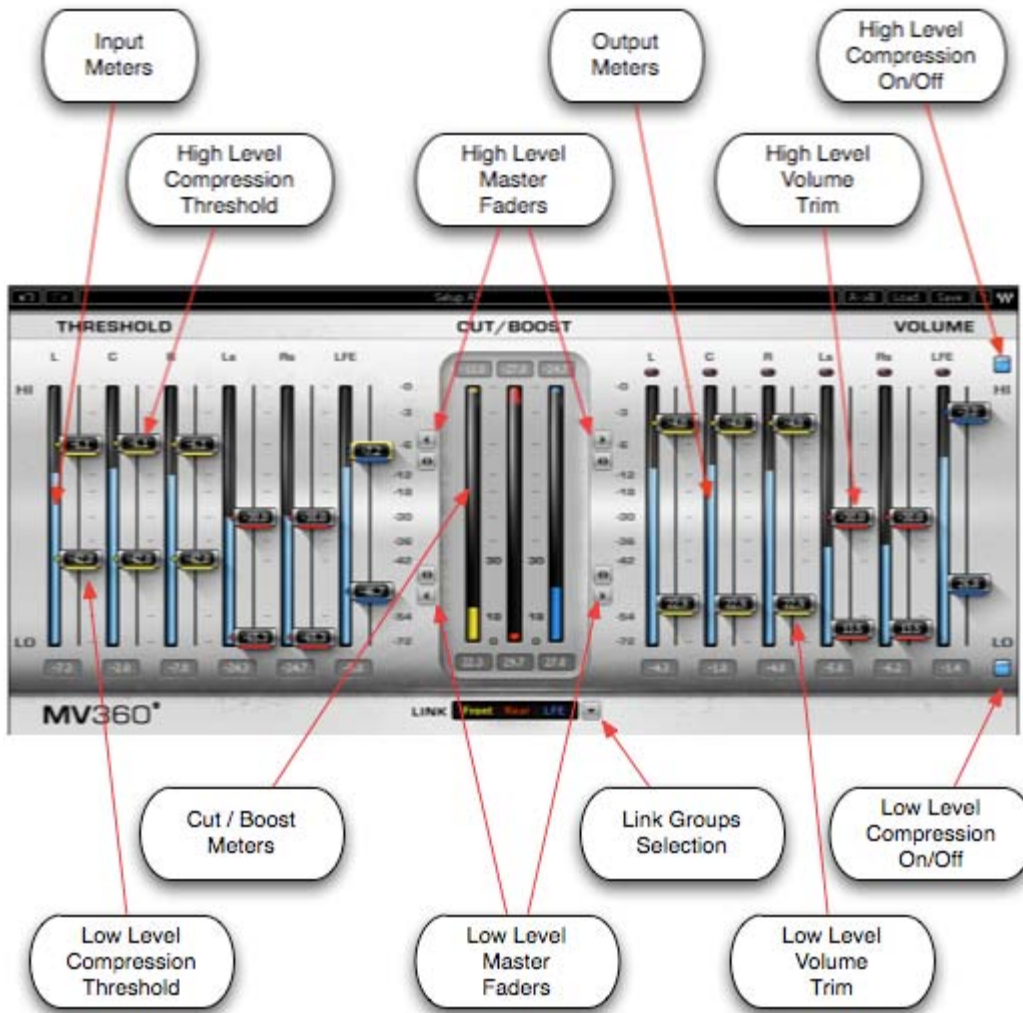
Input Meters

Output Meters

High Level Compression On/Off

High Level Compression Threshold

High Level Master Faders

High Level Volume Trim

Setup A

A→B Load Save

W

THRESHOLD

CUT/BOOST

VOLUME

L C R Ls Rs LFE

HI

LO

0
-3
-6
-12
-18
-24
-30
-36
-42
-48
-54
-72

L C R Ls Rs LFE

HI

LO

-7.2 -2.6 -7.8 -24.2 -24.7 -7.8

22.3 29.7 27.8

-4.3 -1.3 -4.6 -5.6 -6.2 -1.4

MV360°

LINK Front Rear LFE

Cut / Boost Meters

Link Groups Selection

Low Level Compression On/Off

Low Level Compression Threshold

Low Level Master Faders

Low Level Volume Trim